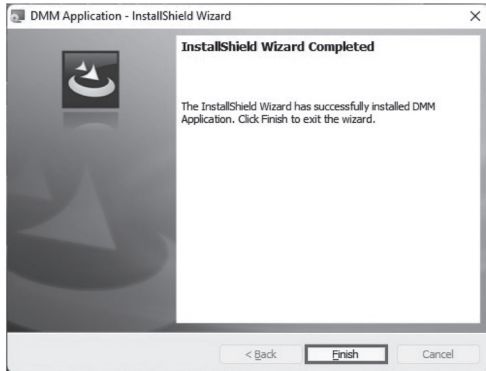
DMM Application - InstallShield Wizard

×

InstallShield Wizard Completed

The InstallShield Wizard has successfully installed DMM Application. Click Finish to exit the wizard.

< Back

Finish

Cancel